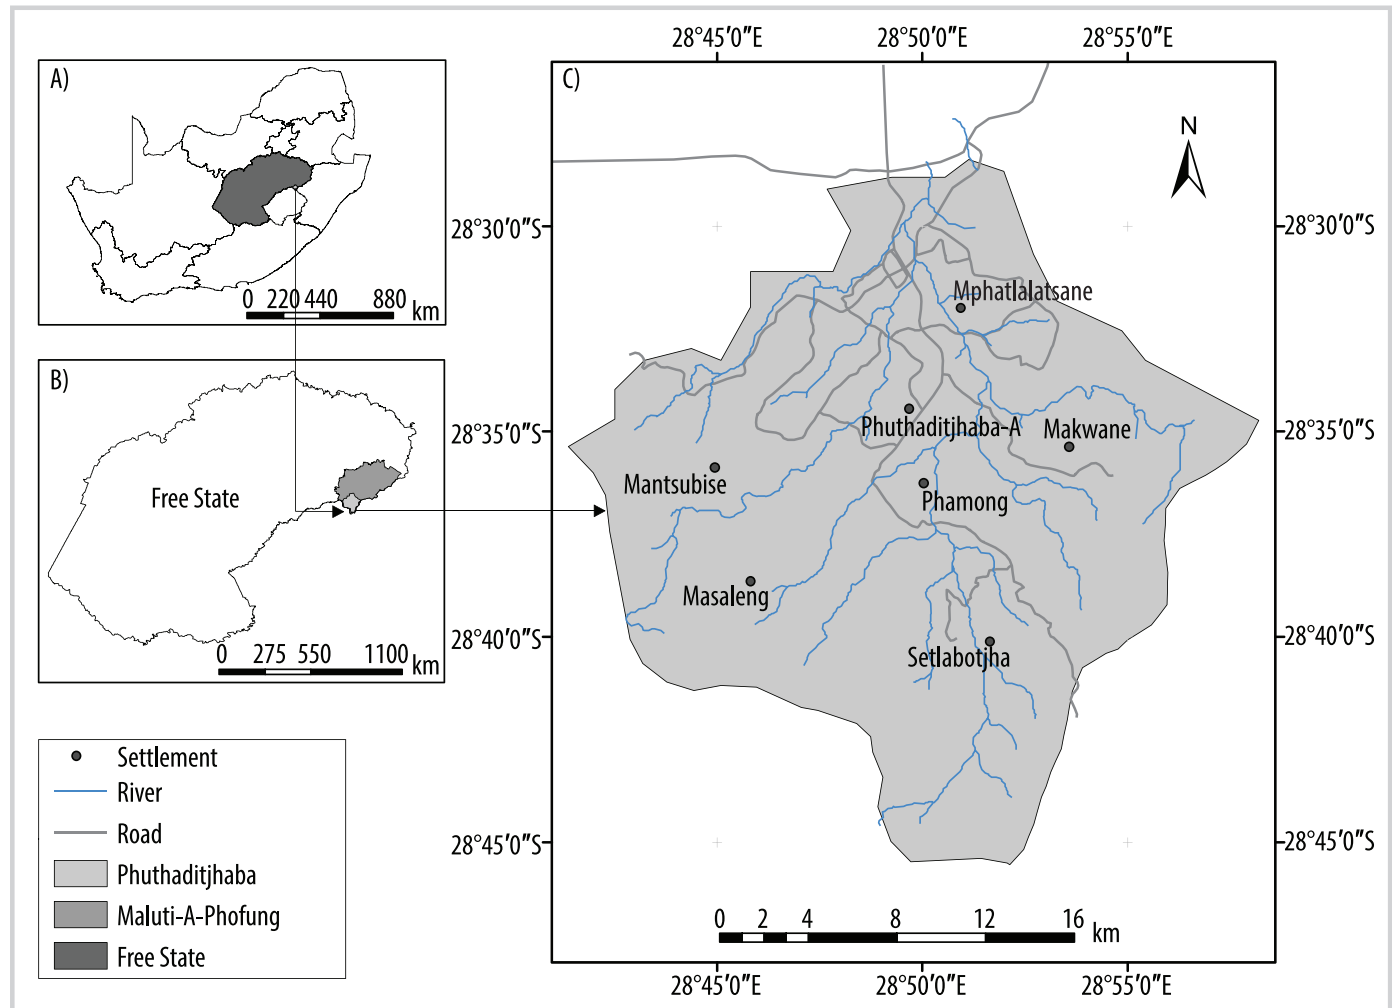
A)

0 220 440 880 km

B)

Free State

0 275 550 1100 km

Settlement
River
Road
Phuthaditjhaba
Maluti-A-Phofung
Free State

28°45′0″E 28°50′0″E 28°55′0″E

C)

N

28°30′0″S
28°35′0″S
28°40′0″S
28°45′0″S

28°30′0″S
28°35′0″S
28°40′0″S
28°45′0″S

Mphatlalatsane
Phuthaditjhaba-A
Makwane
Mantsubise
Phamong
Masaleng
Setlabotjha

0 2 4 8 12 16 km

28°45′0″E 28°50′0″E 28°55′0″E